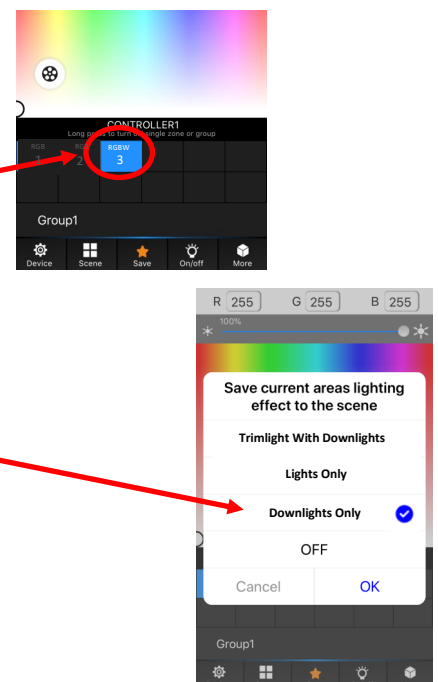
CONTROLLER1
Long press to turn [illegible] single zone or group

RGB 1
RGB 2
RGBW 3

Group1

Device
Scene
Save
On/off
More

R 255
G 255
B 255

100%

Save current areas lighting effect to the scene

Trimlight With Downlights

Lights Only

Downlights Only

OFF

Cancel
OK

Group1